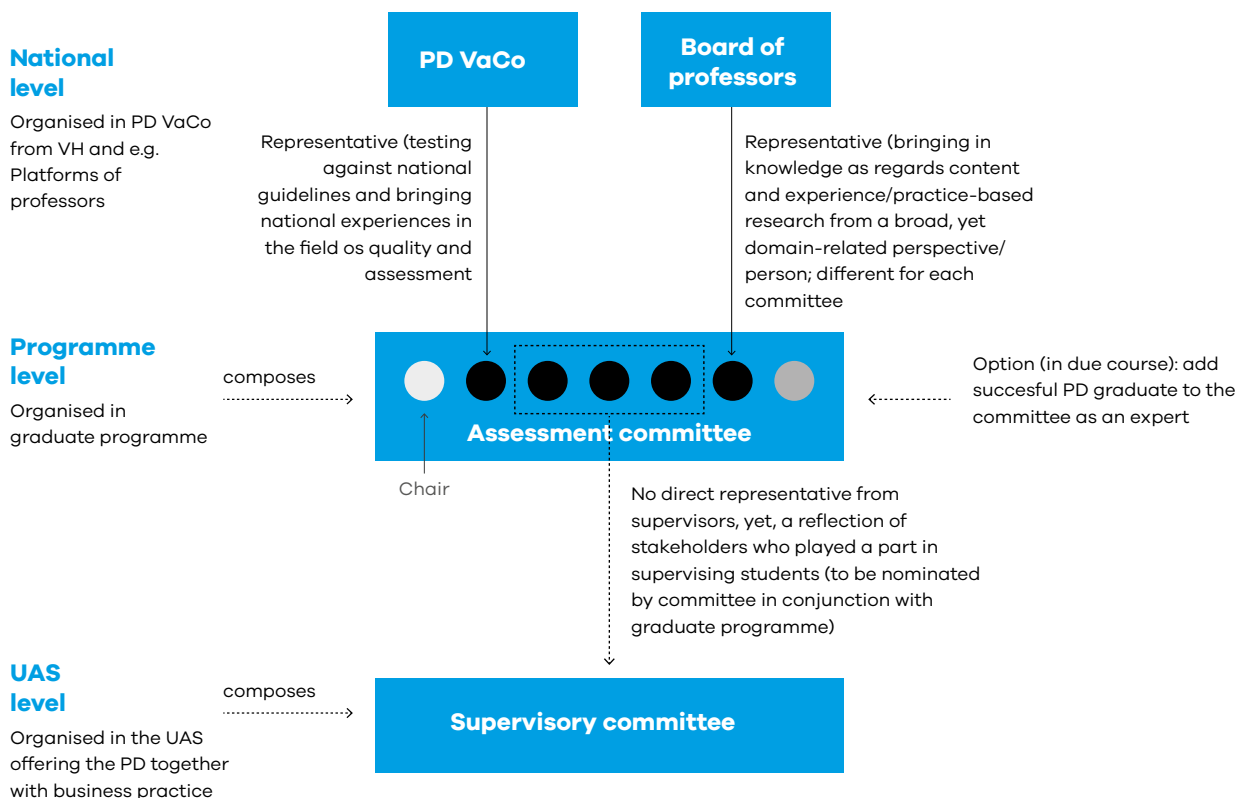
National level

Organised in PD VaCo from VH and e.g. Platforms of professors

PD VaCo

Board of professors

Representative (testing against national guidelines and bringing national experiences in the field os quality and assessment

Representative (bringing in knowledge as regards content and experience/practice-based research from a broad, yet domain-related perspective/ person; different for each committee

Programme level

Organised in graduate programme

composes

Assessment committee

Chair

Option (in due course): add succesful PD graduate to the committee as an expert

No direct representative from supervisors, yet, a reflection of stakeholders who played a part in supervising students (to be nominated by committee in conjunction with graduate programme)

UAS level

Organised in the UAS offering the PD together with business practice

composes

Supervisory committee